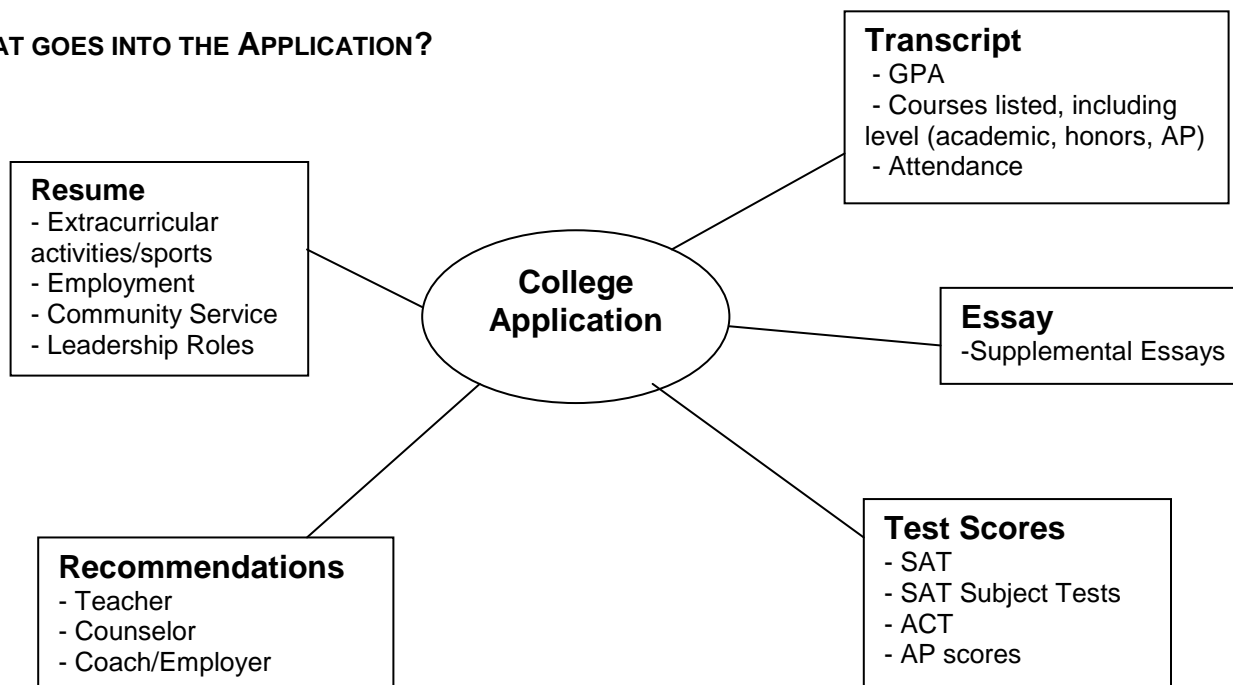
AT GOES INTO THE APPLICATION?

Transcript
- GPA
- Courses listed, including level (academic, honors, AP)
- Attendance

Resume
- Extracurricular activities/sports
- Employment
- Community Service
- Leadership Roles

College Application

Essay
-Supplemental Essays

Recommendations
- Teacher
- Counselor
- Coach/Employer

Test Scores
- SAT
- SAT Subject Tests
- ACT
- AP scores